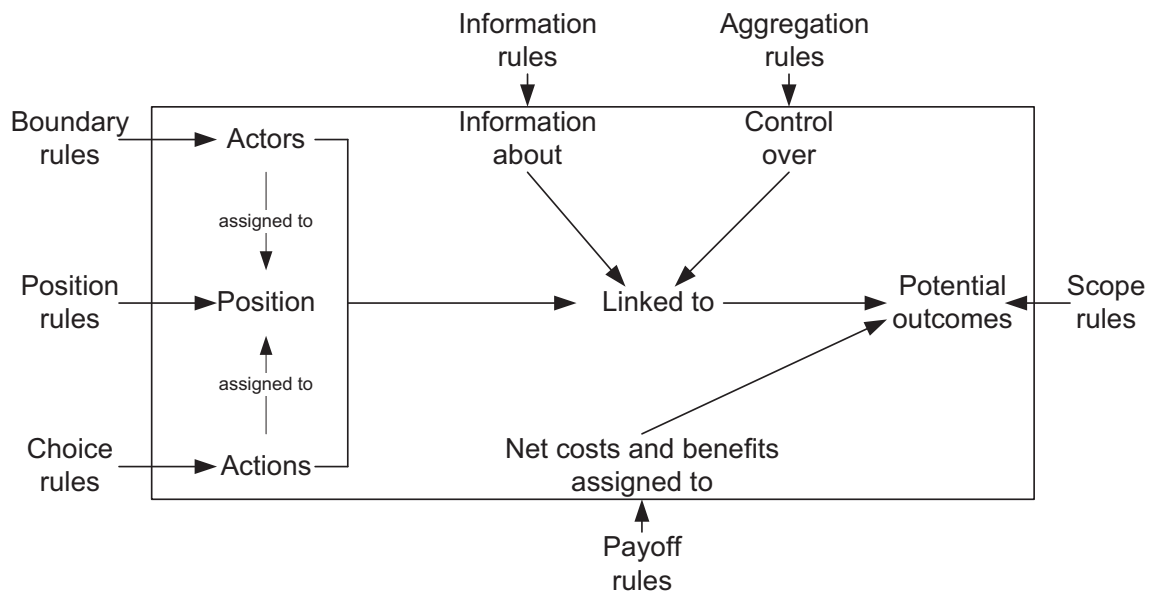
Information rules

Aggregation rules

Boundary rules

Actors

Information about

Control over

assigned to

Position rules

Position

Linked to

Potential outcomes

Scope rules

assigned to

Choice rules

Actions

Net costs and benefits assigned to

Payoff rules